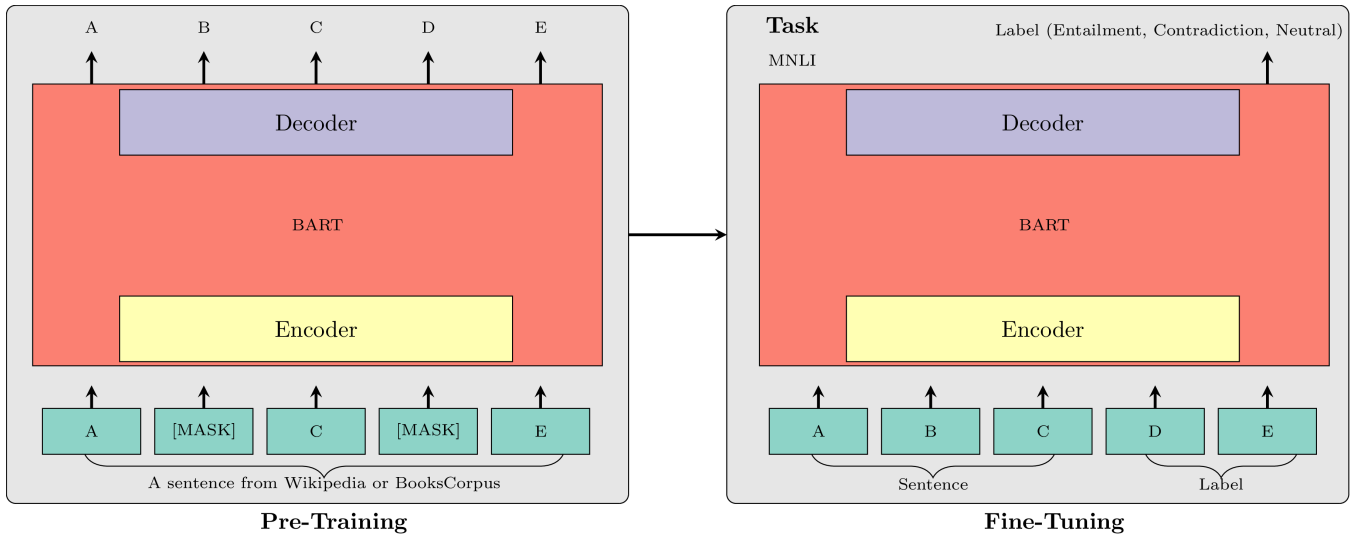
A B C D E

Decoder

BART

Encoder

A [MASK] C [MASK] E

A sentence from Wikipedia or BooksCorpus

Pre-Training

Task

Label (Entailment, Contradiction, Neutral)

MNLI

Decoder

BART

Encoder

A B C D E

Sentence

Label

Fine-Tuning